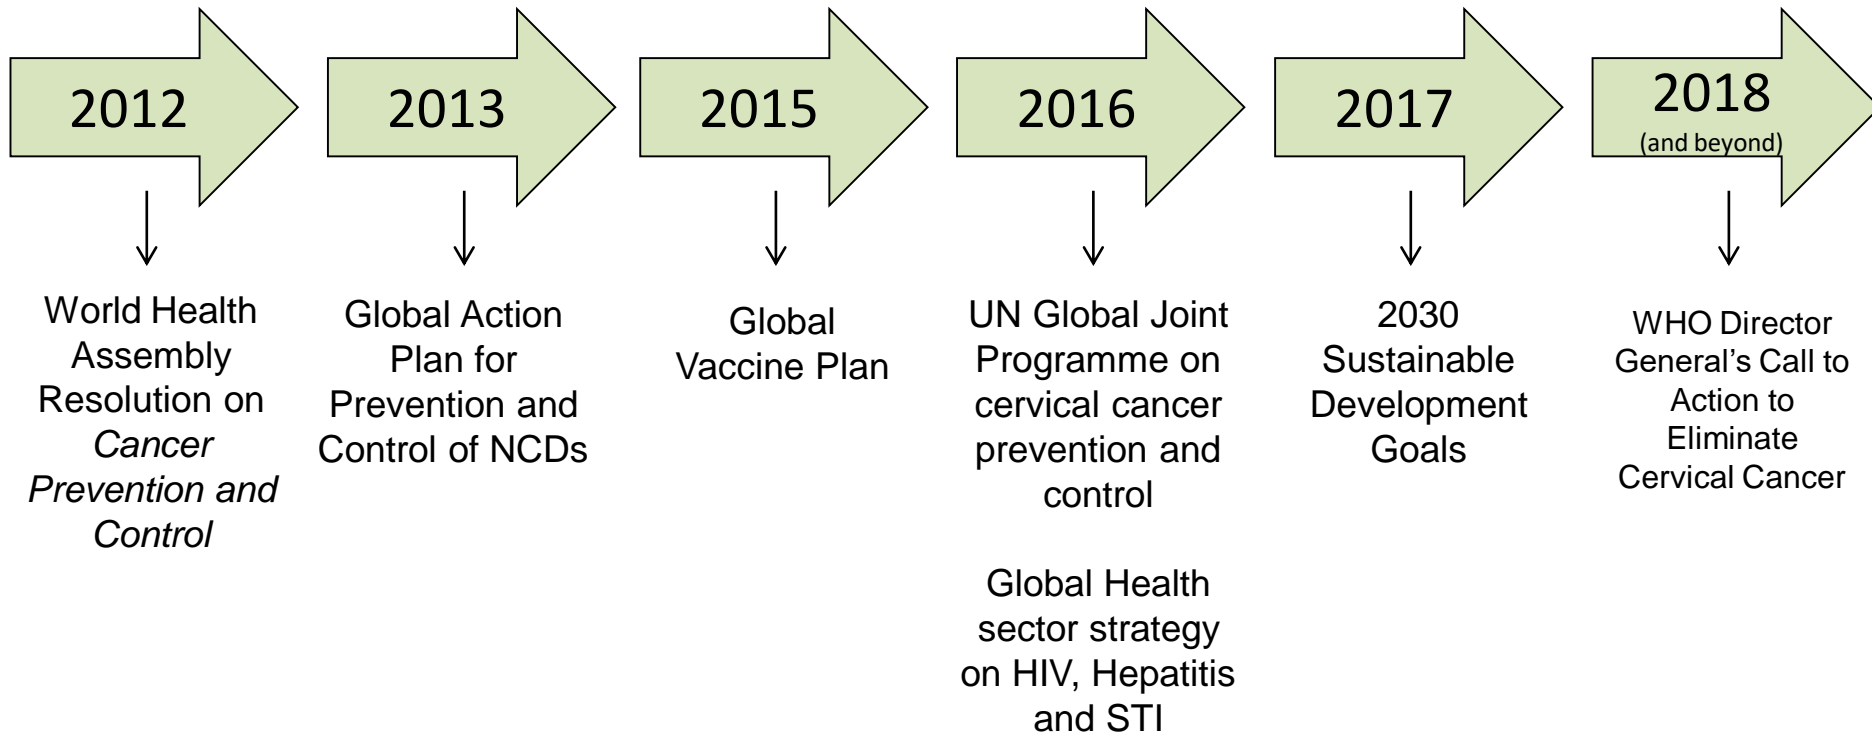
2012

World Health Assembly Resolution on *Cancer Prevention and Control*

2013

Global Action Plan for Prevention and Control of NCDs

2015

Global Vaccine Plan

2016

UN Global Joint Programme on cervical cancer prevention and control

Global Health sector strategy on HIV, Hepatitis and STI

2017

2030 Sustainable Development Goals

2018
(and beyond)

WHO Director General's Call to Action to Eliminate Cervical Cancer